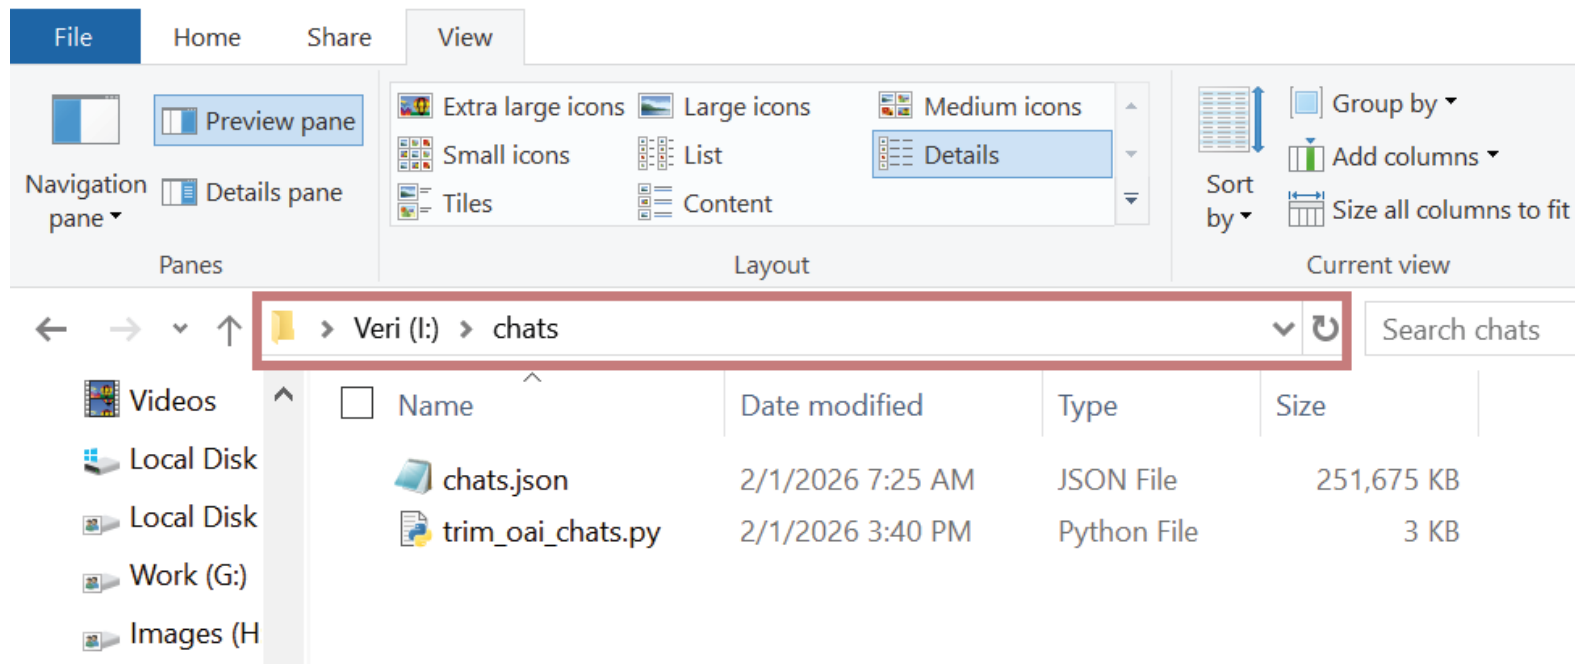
File Home Share View

Navigation pane

Preview pane

Details pane

Panes

Extra large icons
Large icons
Medium icons
Small icons
List
Details
Tiles
Content

Layout

Sort by

Group by
Add columns
Size all columns to fit

Current view

Veri (I:) › chats

Search chats

Videos
Local Disk
Local Disk
Work (G:)
Images (H

| Name | Date modified | Type | Size |
|---|---|---|---|
| chats.json | 2/1/2026 7:25 AM | JSON File | 251,675 KB |
| trim_oai_chats.py | 2/1/2026 3:40 PM | Python File | 3 KB |